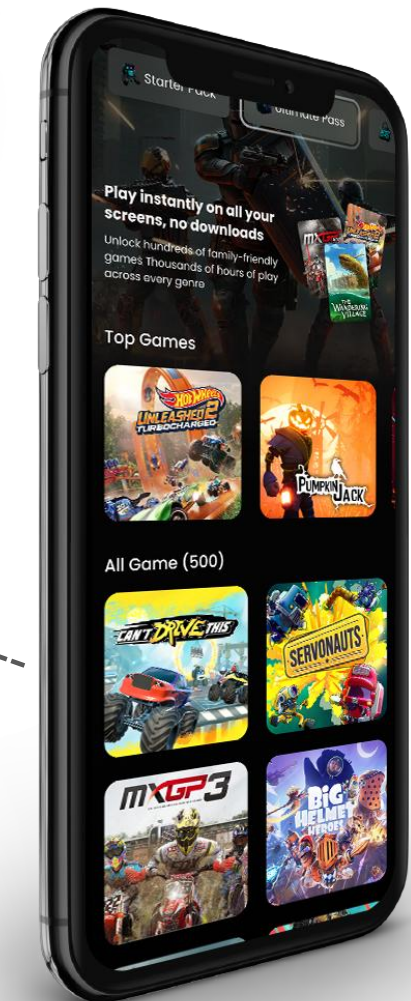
Starter Pack

Ultimate Pass

Play instantly on all your screens, no downloads

Unlock hundreds of family-friendly games Thousands of hours of play across every genre

MXGP

THE WANDERING VILLAGE

Top Games

HOT WHEELS UNLEASHED 2 TURBOCHARGED

PUMPKIN JACK

All Game (500)

CAN'T DRIVE THIS

SERVONAUTS

MXGP3

BIG HELMET HEROES